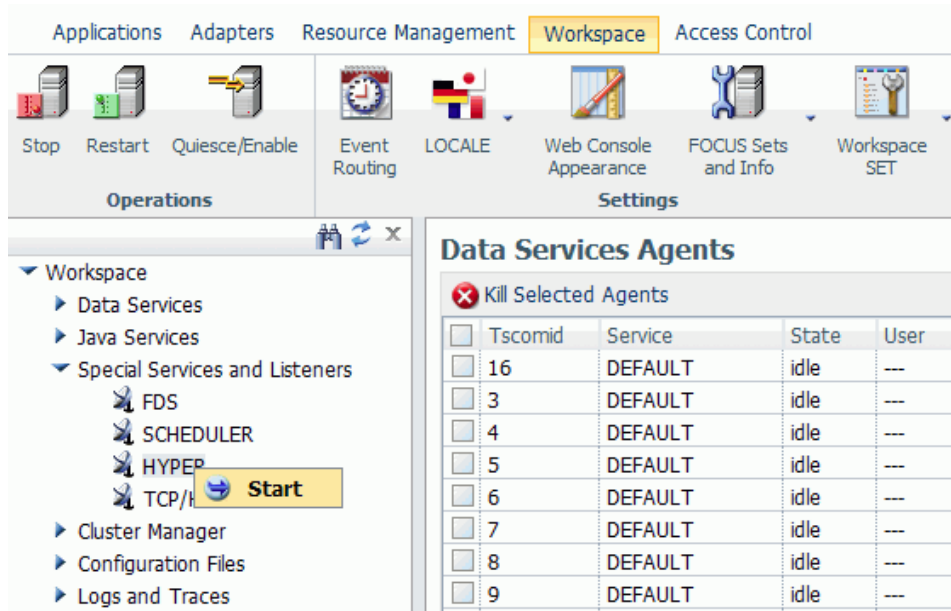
Applications Adapters Resource Management Workspace Access Control

Stop Restart Quiesce/Enable
Operations

Event Routing LOCALE Web Console Appearance FOCUS Sets and Info Workspace SET
Settings

Workspace
Data Services
Java Services
Special Services and Listeners
FDS
SCHEDULER
HYPER
TCP/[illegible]
Start
Cluster Manager
Configuration Files
Logs and Traces

Data Services Agents

Kill Selected Agents

| | Tscomid | Service | State | User |
|---|---|---|---|---|
| | 16 | DEFAULT | idle | --- |
| | 3 | DEFAULT | idle | --- |
| | 4 | DEFAULT | idle | --- |
| | 5 | DEFAULT | idle | --- |
| | 6 | DEFAULT | idle | --- |
| | 7 | DEFAULT | idle | --- |
| | 8 | DEFAULT | idle | --- |
| | 9 | DEFAULT | idle | --- |